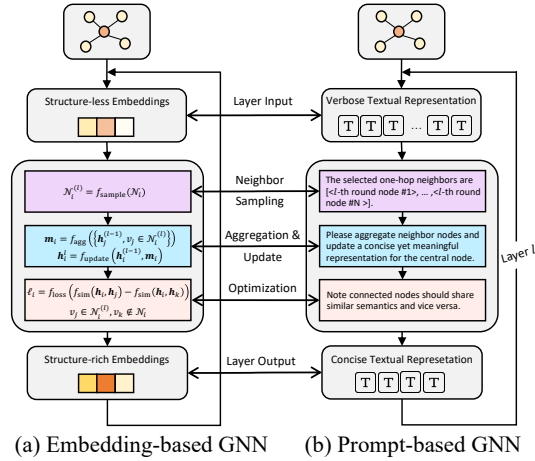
Structure-less Embeddings

Layer Input

Verbose Textual Representation

T T T ... T T

$\mathcal{N}_i^{(l)} = f_{\text{sample}}(\mathcal{N}_i)$

Neighbor Sampling

The selected one-hop neighbors are [<$l$-th round node #1>, ... ,<$l$-th round node #N >].

$\boldsymbol{m}_i = f_{\text{agg}}\left(\left\{\boldsymbol{h}_j^{(l-1)}, v_j \in \mathcal{N}_i^{(l)}\right\}\right)$
$\boldsymbol{h}_i^l = f_{\text{update}}\left(\boldsymbol{h}_i^{(l-1)}, \boldsymbol{m}_i\right)$

Aggregation & Update

Please aggregate neighbor nodes and update a concise yet meaningful representation for the central node.

Layer $l$

$\ell_i = f_{\text{loss}}\left(f_{\text{sim}}(\boldsymbol{h}_i, \boldsymbol{h}_j) - f_{\text{sim}}(\boldsymbol{h}_i, \boldsymbol{h}_k)\right)$
$v_j \in \mathcal{N}_i^{(l)}, v_k \notin \mathcal{N}_i$

Optimization

Note connected nodes should share similar semantics and vice versa.

Structure-rich Embeddings

Layer Output

Concise Textual Represetation

T T T T

(a) Embedding-based GNN

(b) Prompt-based GNN